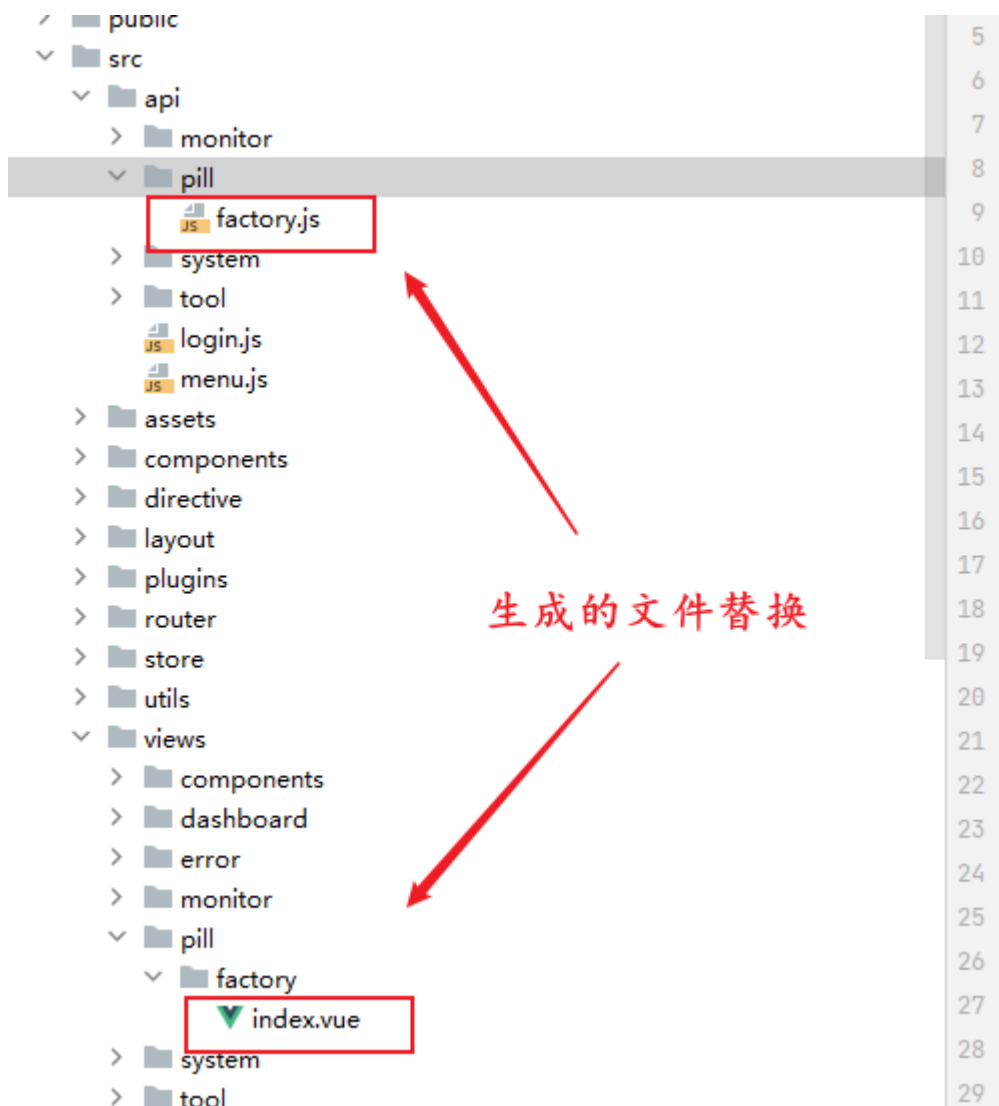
public
src
api
monitor
pill
JS factory.js
system
tool
JS login.js
JS menu.js
assets
components
directive
layout
plugins
router
store
utils
views
components
dashboard
error
monitor
pill
factory
index.vue
system
tool

生成的文件替换

5
6
7
8
9
10
11
12
13
14
15
16
17
18
19
20
21
22
23
24
25
26
27
28
29